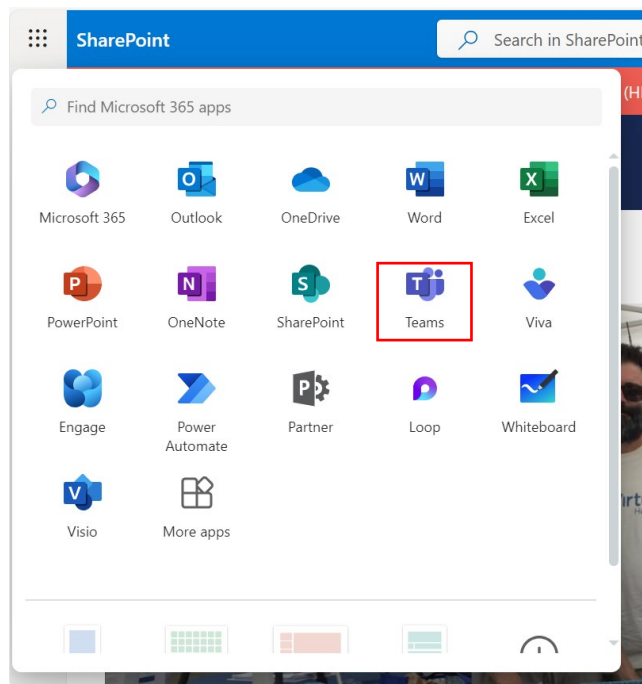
SharePoint

Search in SharePoint

Find Microsoft 365 apps

Microsoft 365
Outlook
OneDrive
Word
Excel
PowerPoint
OneNote
SharePoint
Teams
Viva
Engage
Power Automate
Partner
Loop
Whiteboard
Visio
More apps